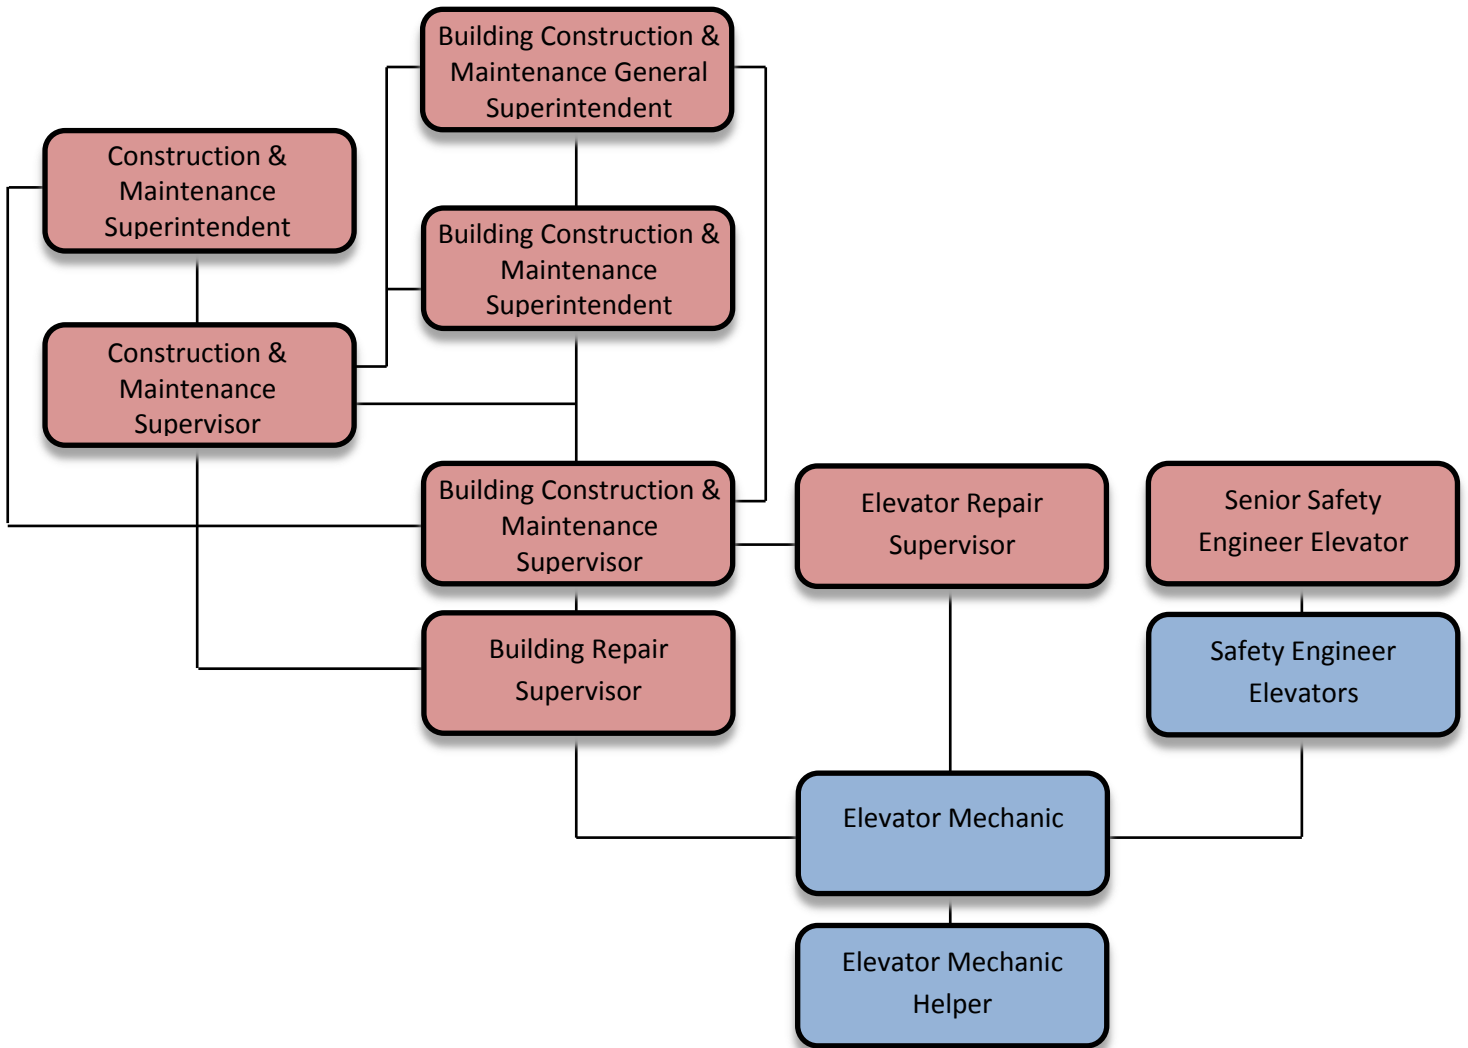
Building Construction & Maintenance General Superintendent

Construction & Maintenance Superintendent

Building Construction & Maintenance Superintendent

Construction & Maintenance Supervisor

Building Construction & Maintenance Supervisor

Elevator Repair Supervisor

Senior Safety Engineer Elevator

Building Repair Supervisor

Safety Engineer Elevators

Elevator Mechanic

Elevator Mechanic Helper